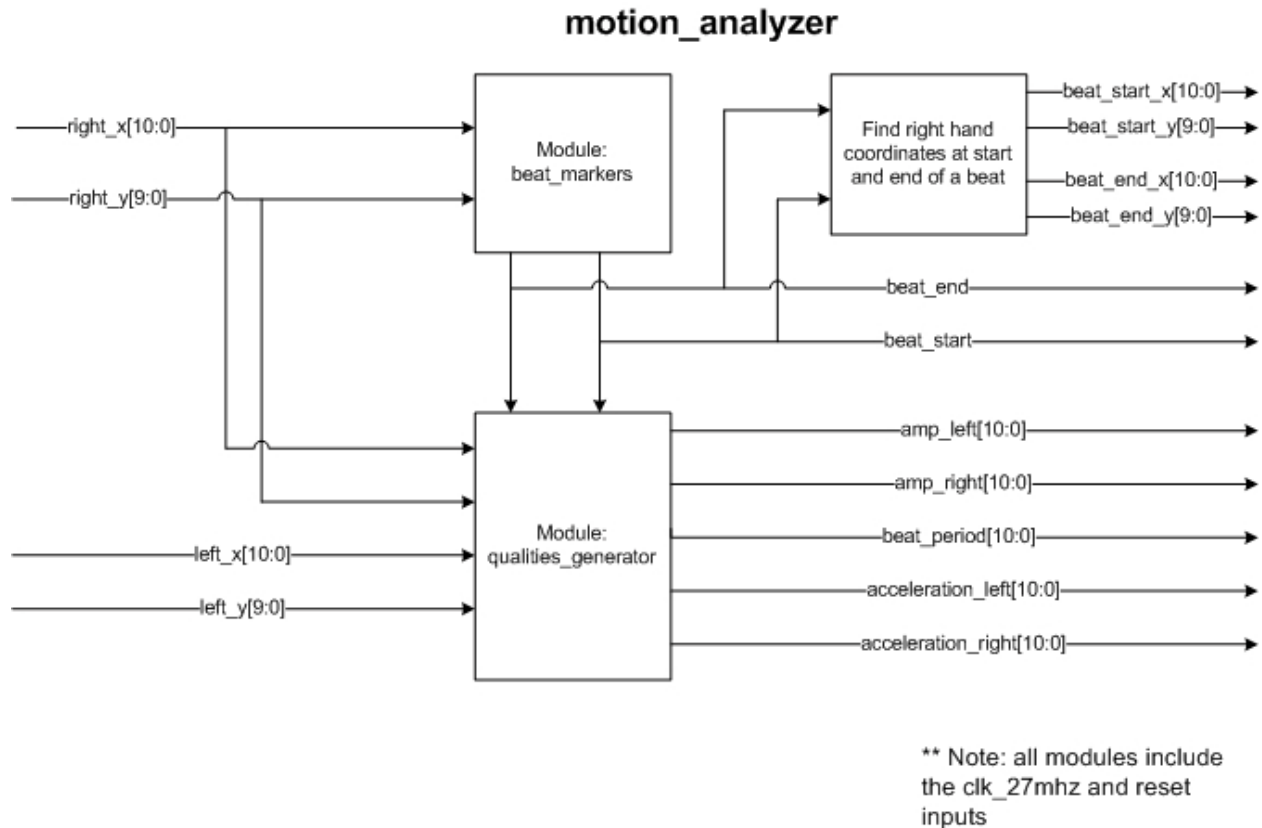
motion_analyzer

right_x[10:0]

right_y[9:0]

Module:
beat_markers

Find right hand coordinates at start and end of a beat

beat_start_x[10:0]

beat_start_y[9:0]

beat_end_x[10:0]

beat_end_y[9:0]

beat_end

beat_start

Module:
qualities_generator

left_x[10:0]

left_y[9:0]

amp_left[10:0]

amp_right[10:0]

beat_period[10:0]

acceleration_left[10:0]

acceleration_right[10:0]

** Note: all modules include the clk_27mhz and reset inputs